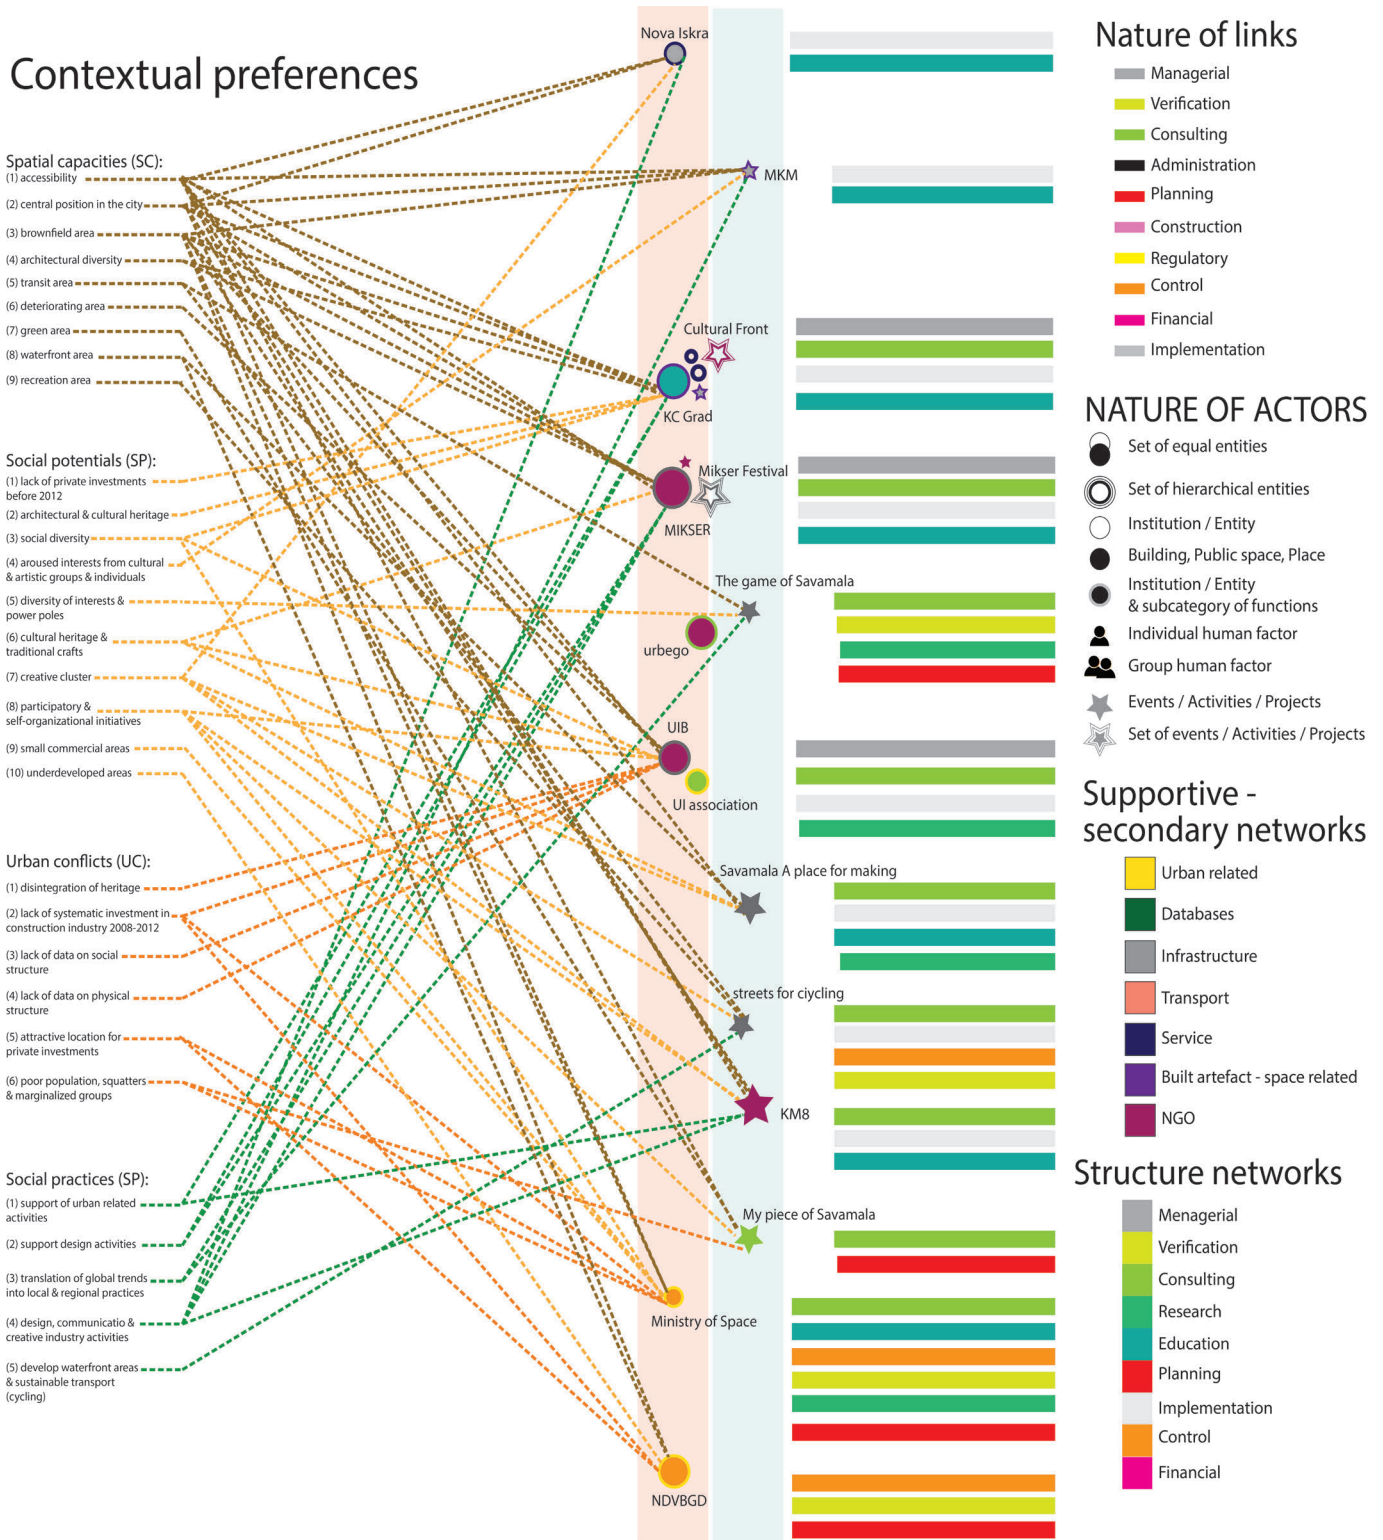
Contextual preferences

Spatial capacities (SC):
(1) accessibility
(2) central position in the city
(3) brownfield area
(4) architectural diversity
(5) transit area
(6) deteriorating area
(7) green area
(8) waterfront area
(9) recreation area

Social potentials (SP):
(1) lack of private investments before 2012
(2) architectural & cultural heritage
(3) social diversity
(4) aroused interests from cultural & artistic groups & individuals
(5) diversity of interests & power poles
(6) cultural heritage & traditional crafts
(7) creative cluster
(8) participatory & self-organizational initiatives
(9) small commercial areas
(10) underdeveloped areas

Urban conflicts (UC):
(1) disintegration of heritage
(2) lack of systematic investment in construction industry 2008-2012
(3) lack of data on social structure
(4) lack of data on physical structure
(5) attractive location for private investments
(6) poor population, squatters & marginalized groups

Social practices (SP):
(1) support of urban related activities
(2) support design activities
(3) translation of global trends into local & regional practices
(4) design, communicatio & creative industry activities
(5) develop waterfront areas & sustainable transport (cycling)

Nova Iskra
MKM
Cultural Front
KC Grad
Mikser Festival
MIKSER
The game of Savamala
urbego
UIB
UI association
Savamala A place for making
streets for ciycling
KM8
My piece of Savamala
Ministry of Space
NDVBGD

Nature of links
Managerial
Verification
Consulting
Administration
Planning
Construction
Regulatory
Control
Financial
Implementation

NATURE OF ACTORS
Set of equal entities
Set of hierarchical entities
Institution / Entity
Building, Public space, Place
Institution / Entity & subcategory of functions
Individual human factor
Group human factor
Events / Activities / Projects
Set of events / Activities / Projects

Supportive - secondary networks
Urban related
Databases
Infrastructure
Transport
Service
Built artefact - space related
NGO

Structure networks
Menagerial
Verification
Consulting
Research
Education
Planning
Implementation
Control
Financial